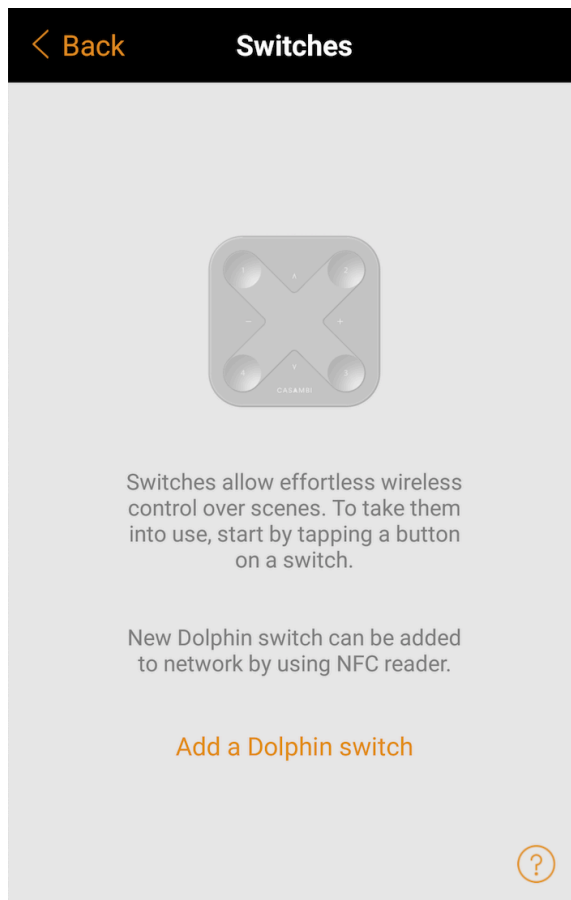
< Back Switches

1 2
– +
4 3
CASAMBI

Switches allow effortless wireless control over scenes. To take them into use, start by tapping a button on a switch.

New Dolphin switch can be added to network by using NFC reader.

Add a Dolphin switch

?